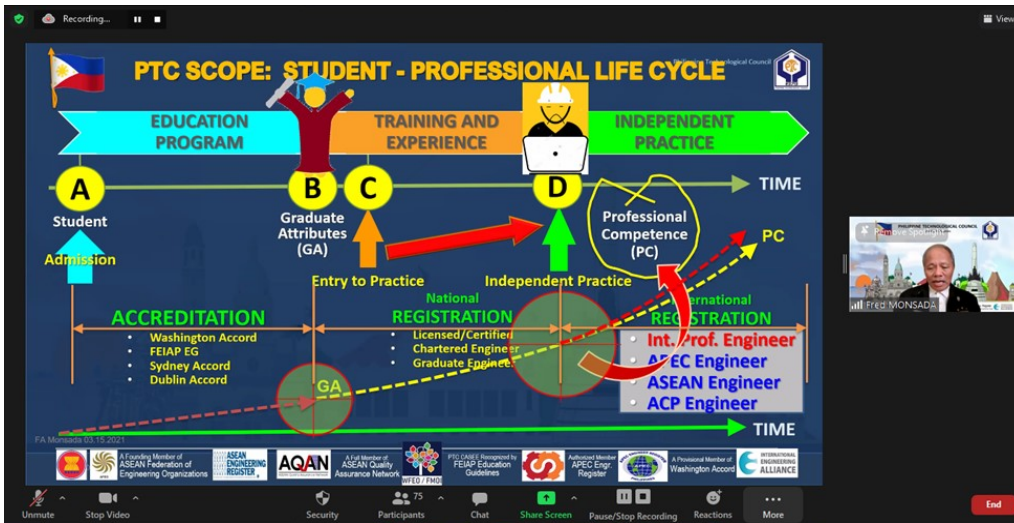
Recording...

View

PTC SCOPE: STUDENT - PROFESSIONAL LIFE CYCLE

Philippine Technological Council

EDUCATION PROGRAM

TRAINING AND EXPERIENCE

INDEPENDENT PRACTICE

A

B

C

D

TIME

Student

Admission

Graduate Attributes (GA)

Entry to Practice

Independent Practice

Professional Competence (PC)

PC

ACCREDITATION

- Washington Accord
- FEIAP EG
- Sydney Accord
- Dublin Accord

National REGISTRATION

- Licensed/Certified
- Chartered Engineer
- Graduate Engineer

International REGISTRATION

- Int. Prof. Engineer
- APEC Engineer
- ASEAN Engineer
- ACP Engineer

GA

TIME

FA Monsada 03.15.2021

A Founding Member of ASEAN Federation of Engineering Organizations

ASEAN ENGINEERING REGISTER

AQAN

A Full Member of ASEAN Quality Assurance Network

WFEO / FMOI

PTC CASEE Recognized by FEIAP Education Guidelines

Authorized Member APEC Engr. Register

A Provisional Member of Washington Accord

INTERNATIONAL ENGINEERING ALLIANCE

PHILIPPINE TECHNOLOGICAL COUNCIL

Remove Spotlight

Fred MONSADA

Unmute

Stop Video

Security

Participants 75

Chat

Share Screen

Pause/Stop Recording

Reactions

More

End